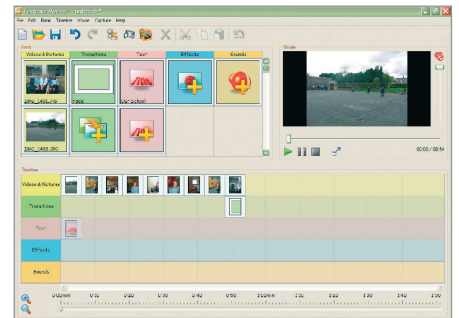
File Edit Items Timeline Movie Capture Help

Items

Videos & Pictures | Transitions | Text | Effects | Sounds

IMG_1485.JPG

Fade

Our school

IMG_1486.JPG

Movie

00:00 / 00:54

Timeline

Videos & Pictures

Transitions

Text

Effects

Sounds

0:00 | 0:10 | 0:20 | 0:30 | 0:40 | 0:50 | 1:00 | 1:10 | 1:20 | 1:30 | 1:40 | 1:50